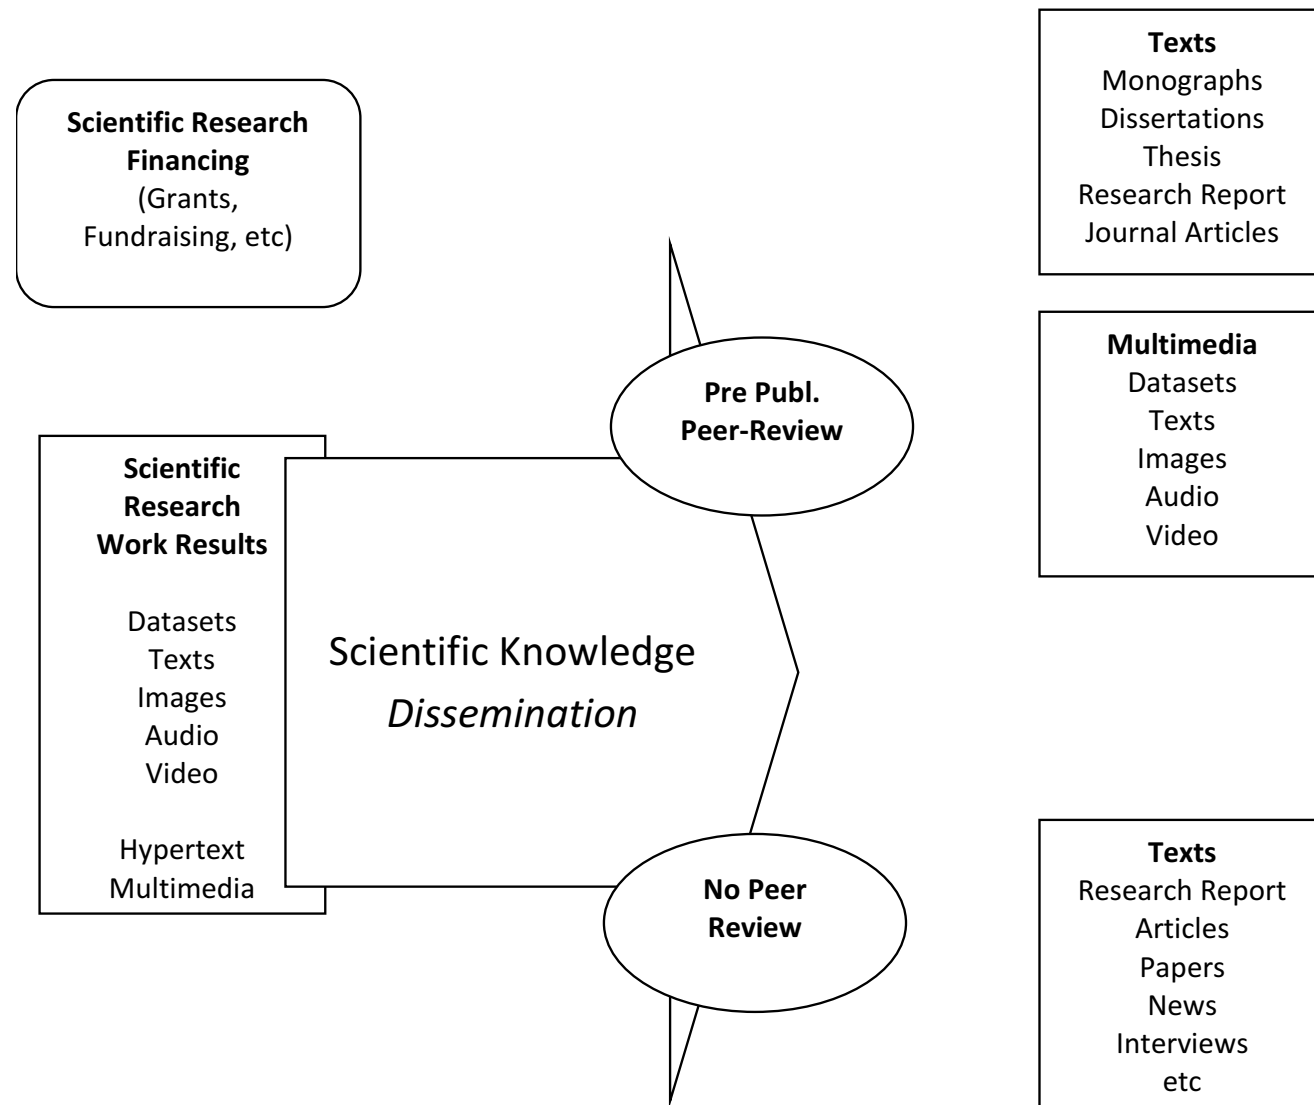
Texts
Monographs
Dissertations
Thesis
Research Report
Journal Articles

Scientific Research Financing
(Grants, Fundraising, etc)

Multimedia
Datasets
Texts
Images
Audio
Video

Pre Publ.
Peer-Review

Scientific Research Work Results

Datasets
Texts
Images
Audio
Video

Hypertext
Multimedia

Scientific Knowledge
*Dissemination*

No Peer Review

Texts
Research Report
Articles
Papers
News
Interviews
etc